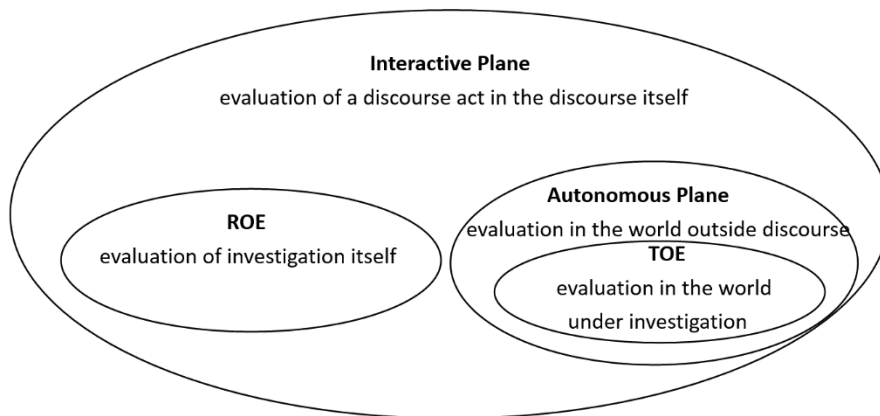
**Interactive Plane**
evaluation of a discourse act in the discourse itself

**ROE**
evaluation of investigation itself

**Autonomous Plane**
evaluation in the world outside discourse

**TOE**
evaluation in the world under investigation